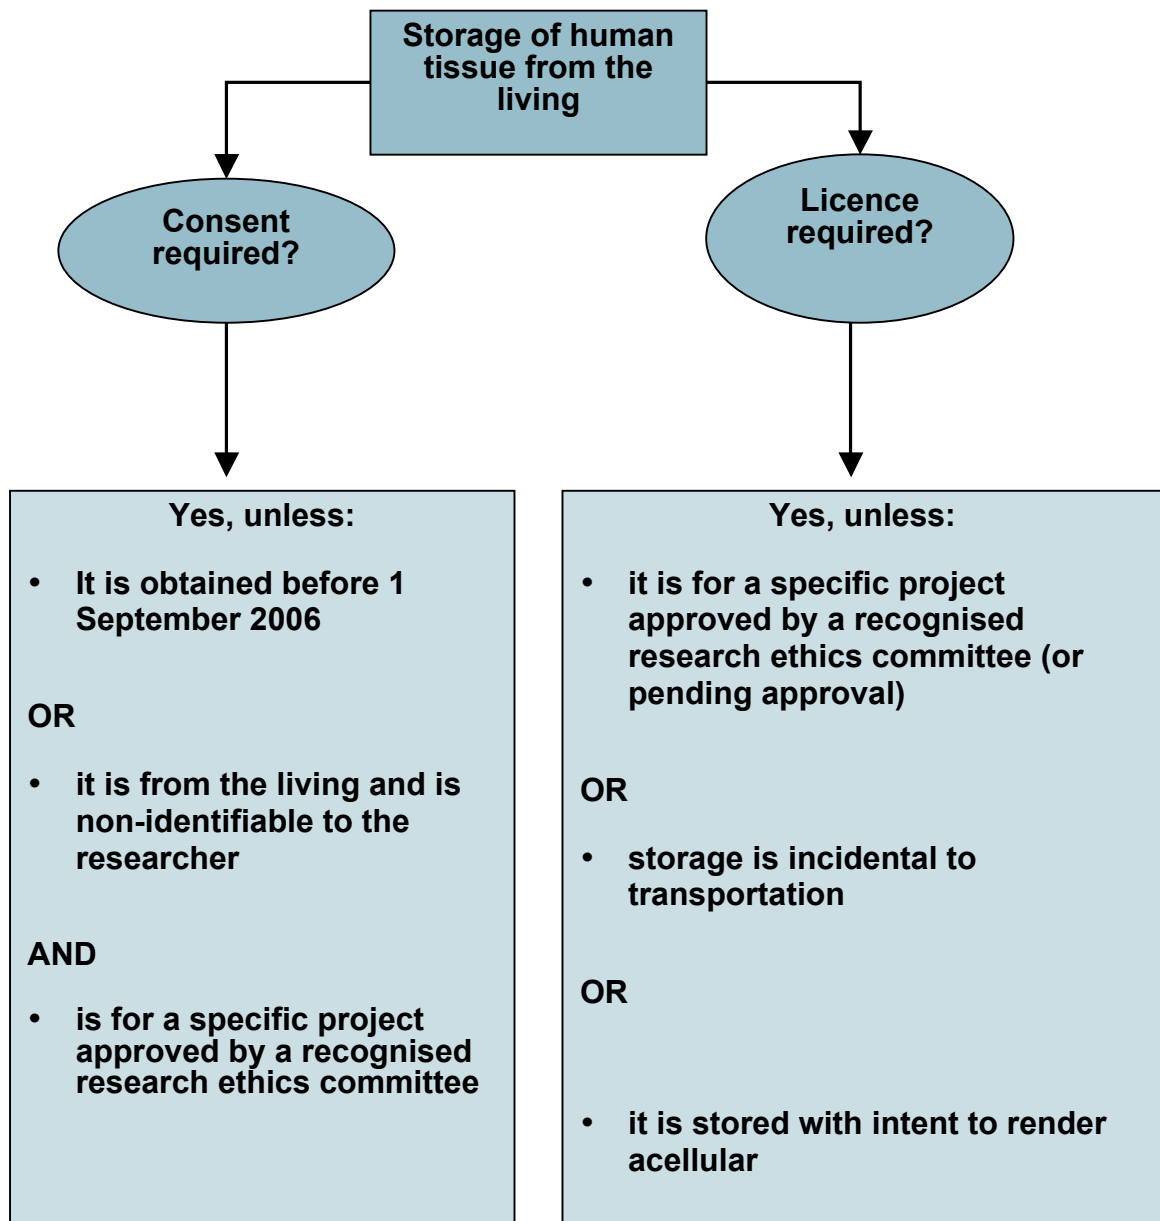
Storage of human tissue from the living

Consent required?

Licence required?

Yes, unless:

• It is obtained before 1 September 2006

OR

• it is from the living and is non-identifiable to the researcher

AND

• is for a specific project approved by a recognised research ethics committee

Yes, unless:

• it is for a specific project approved by a recognised research ethics committee (or pending approval)

OR

• storage is incidental to transportation

OR

• it is stored with intent to render acellular